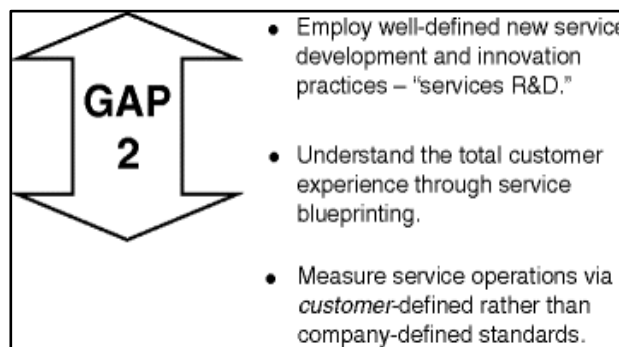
GAP 2

• Employ well-defined new service development and innovation practices – "services R&D."

• Understand the total customer experience through service blueprinting.

• Measure service operations via *customer*-defined rather than company-defined standards.